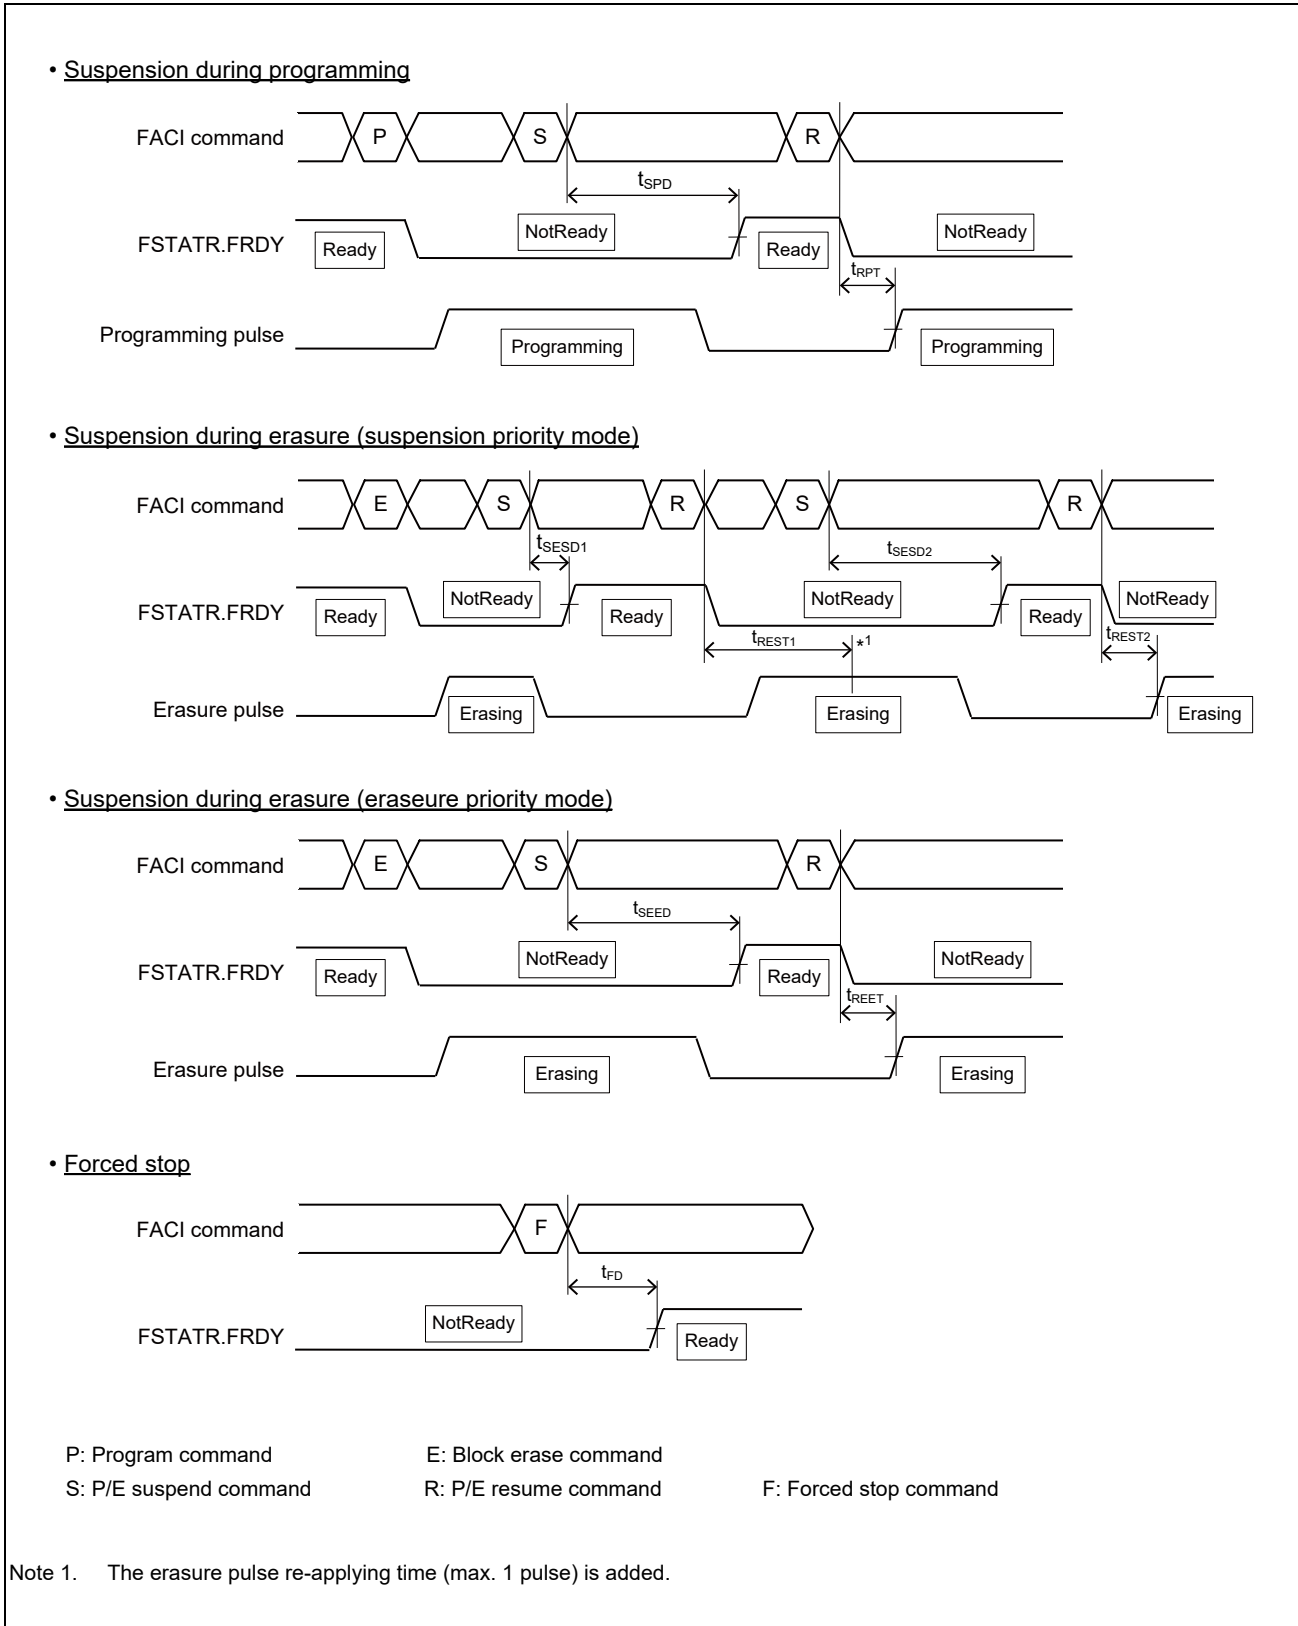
• Suspension during programming

FACI command P S R

$t_{SPD}$

FSTATR.FRDY Ready NotReady Ready NotReady

$t_{RPT}$

Programming pulse Programming Programming

• Suspension during erasure (suspension priority mode)

FACI command E S R S R

$t_{SESD1}$ $t_{SESD2}$

FSTATR.FRDY Ready NotReady Ready NotReady Ready NotReady

$t_{REST1}$ *1 $t_{REST2}$

Erasure pulse Erasing Erasing Erasing

• Suspension during erasure (eraseure priority mode)

FACI command E S R

$t_{SEED}$

FSTATR.FRDY Ready NotReady Ready NotReady

$t_{REET}$

Erasure pulse Erasing Erasing

• Forced stop

FACI command F

$t_{FD}$

FSTATR.FRDY NotReady Ready

P: Program command
E: Block erase command
S: P/E suspend command
R: P/E resume command
F: Forced stop command

Note 1. The erasure pulse re-applying time (max. 1 pulse) is added.